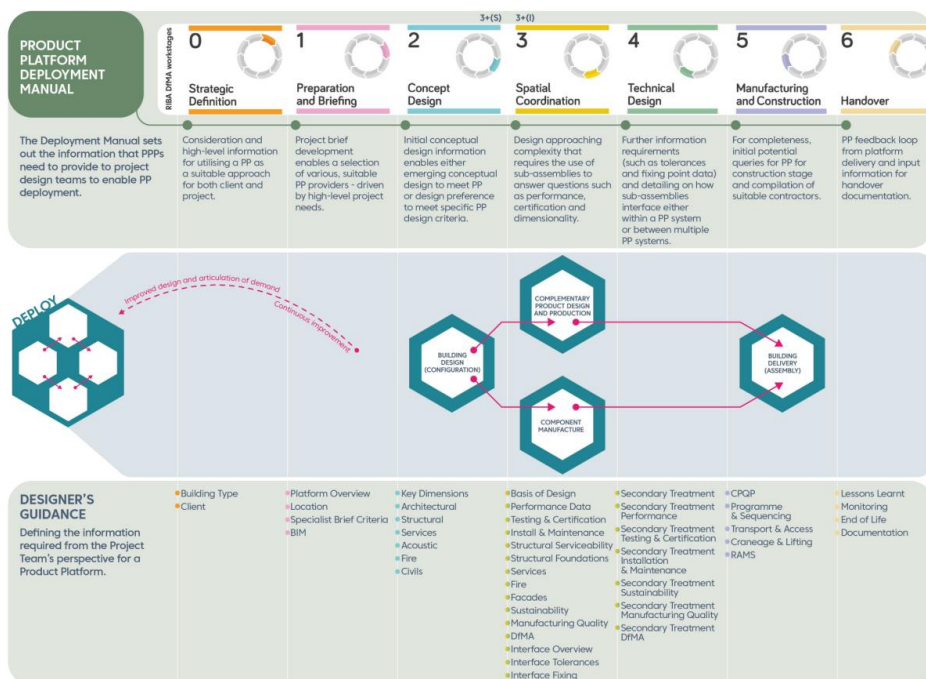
PRODUCT PLATFORM DEPLOYMENT MANUAL

RIBA DfMA workstages

0 Strategic Definition

1 Preparation and Briefing

2 Concept Design

3+(S)

3+(I)

3 Spatial Coordination

4 Technical Design

5 Manufacturing and Construction

6 Handover

The Deployment Manual sets out the information that PPPs need to provide to project design teams to enable PP deployment.

Consideration and high-level information for utilising a PP as a suitable approach for both client and project.

Project brief development enables a selection of various, suitable PP providers - driven by high-level project needs.

Initial conceptual design information enables either emerging conceptual design to meet PP or design preference to meet specific PP design criteria.

Design approaching complexity that requires the use of sub-assemblies to answer questions such as performance, certification and dimensionality.

Further information requirements (such as tolerances and fixing point data) and detailing on how sub-assemblies interface either within a PP system or between multiple PP systems.

For completeness, initial potential queries for PP for construction stage and compilation of suitable contractors.

PP feedback loop from platform delivery and input information for handover documentation.

DEPLOY

Improved design and articulation of demand

Continuous improvement

COMPLEMENTARY PRODUCT DESIGN AND PRODUCTION

BUILDING DESIGN (CONFIGURATION)

BUILDING DELIVERY (ASSEMBLY)

COMPONENT MANUFACTURE

DESIGNER'S GUIDANCE

Defining the information required from the Project Team's perspective for a Product Platform.

Building Type
Client

Platform Overview
Location
Specialist Brief Criteria
BIM

Key Dimensions
Architectural
Structural
Services
Acoustic
Fire
Civils

Basis of Design
Performance Data
Testing & Certification
Install & Maintenance
Structural Serviceability
Structural Foundations
Services
Fire
Facades
Sustainability
Manufacturing Quality
DfMA
Interface Overview
Interface Tolerances
Interface Fixing

Secondary Treatment
Secondary Treatment Performance
Secondary Treatment Testing & Certification
Secondary Treatment Installation & Maintenance
Secondary Treatment Sustainability
Secondary Treatment Manufacturing Quality
Secondary Treatment DfMA

CPQP
Programme & Sequencing
Transport & Access
Craneage & Lifting
RAMS

Lessons Learnt
Monitoring
End of Life
Documentation